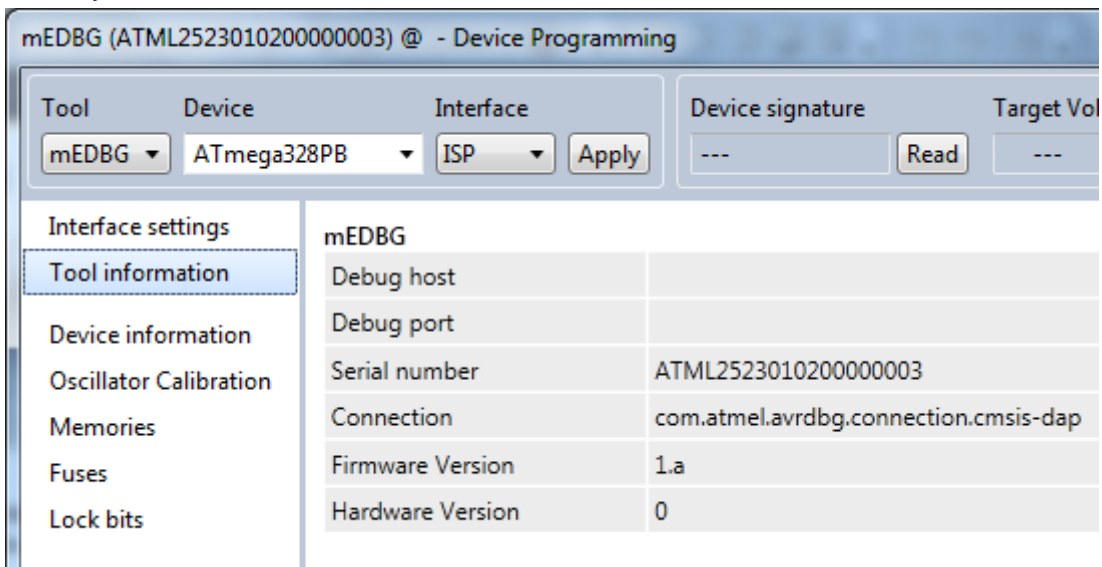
mEDBG (ATML2523010200000003) @ - Device Programming

Tool
mEDBG
Device
ATmega328PB
Interface
ISP
Apply
Device signature
---
Read
Target Vol
---

Interface settings
Tool information
Device information
Oscillator Calibration
Memories
Fuses
Lock bits

mEDBG

| | |
|---|---|
| Debug host | |
| Debug port | |
| Serial number | ATML2523010200000003 |
| Connection | com.atmel.avrdbg.connection.cmsis-dap |
| Firmware Version | 1.a |
| Hardware Version | 0 |